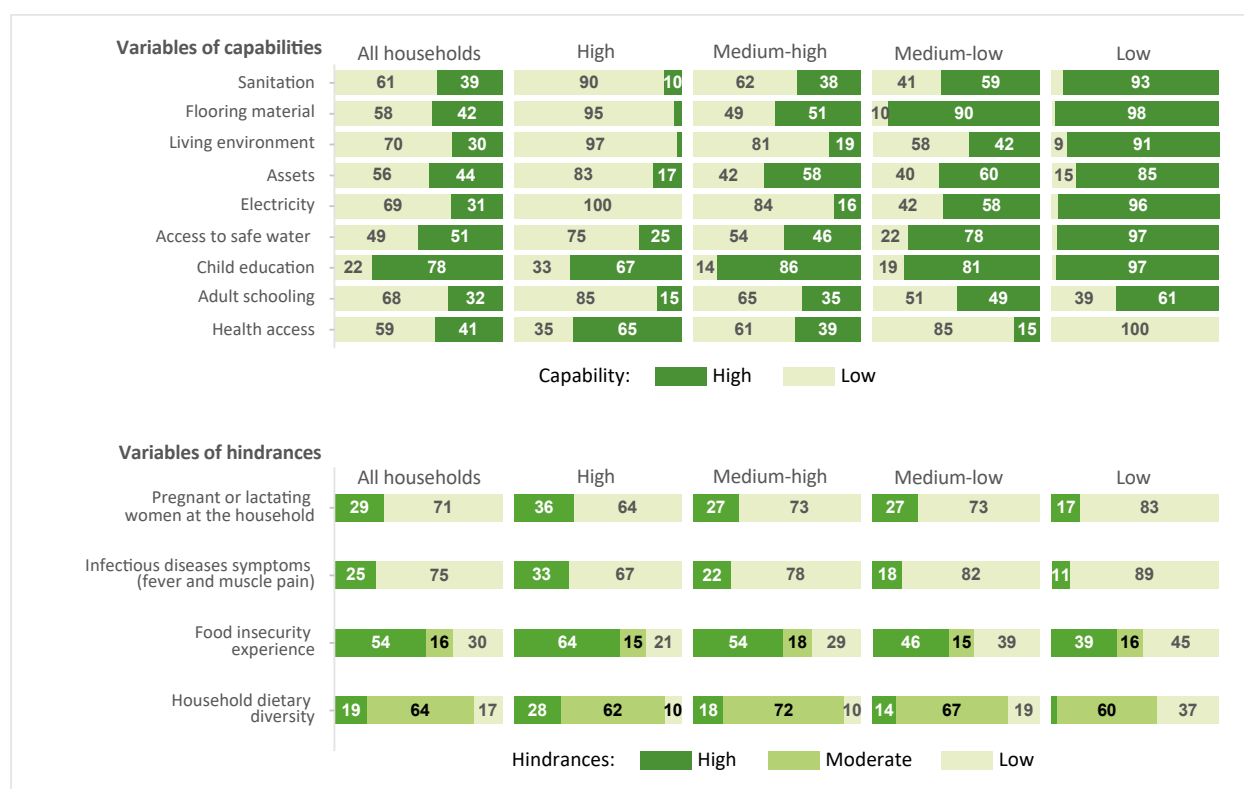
Variables of capabilities

| | All households | High | Medium-high | Medium-low | Low |
|---|---|---|---|---|---|
| Sanitation | 61 39 | 90 10 | 62 38 | 41 59 | 93 |
| Flooring material | 58 42 | 95 | 49 51 | 10 90 | 98 |
| Living environment | 70 30 | 97 | 81 19 | 58 42 | 9 91 |
| Assets | 56 44 | 83 17 | 42 58 | 40 60 | 15 85 |
| Electricity | 69 31 | 100 | 84 16 | 42 58 | 96 |
| Access to safe water | 49 51 | 75 25 | 54 46 | 22 78 | 97 |
| Child education | 22 78 | 33 67 | 14 86 | 19 81 | 97 |
| Adult schooling | 68 32 | 85 15 | 65 35 | 51 49 | 39 61 |
| Health access | 59 41 | 35 65 | 61 39 | 85 15 | 100 |

Capability: High Low

Variables of hindrances

| | All households | High | Medium-high | Medium-low | Low |
|---|---|---|---|---|---|
| Pregnant or lactating women at the household | 29 71 | 36 64 | 27 73 | 27 73 | 17 83 |
| Infectious diseases symptoms (fever and muscle pain) | 25 75 | 33 67 | 22 78 | 18 82 | 11 89 |
| Food insecurity experience | 54 16 30 | 64 15 21 | 54 18 29 | 46 15 39 | 39 16 45 |
| Household dietary diversity | 19 64 17 | 28 62 10 | 18 72 10 | 14 67 19 | 60 37 |

Hindrances: High Moderate Low